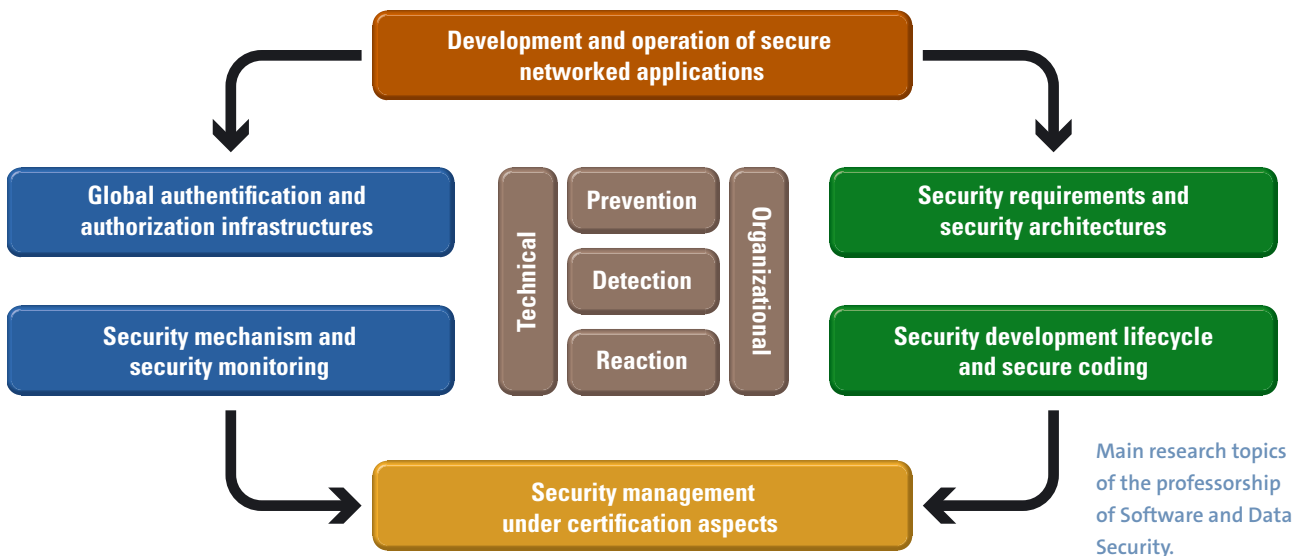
Development and operation of secure networked applications

Global authentification and authorization infrastructures

Security mechanism and security monitoring

Technical

Prevention

Detection

Reaction

Organizational

Security requirements and security architectures

Security development lifecycle and secure coding

Security management under certification aspects

Main research topics of the professorship of Software and Data Security.